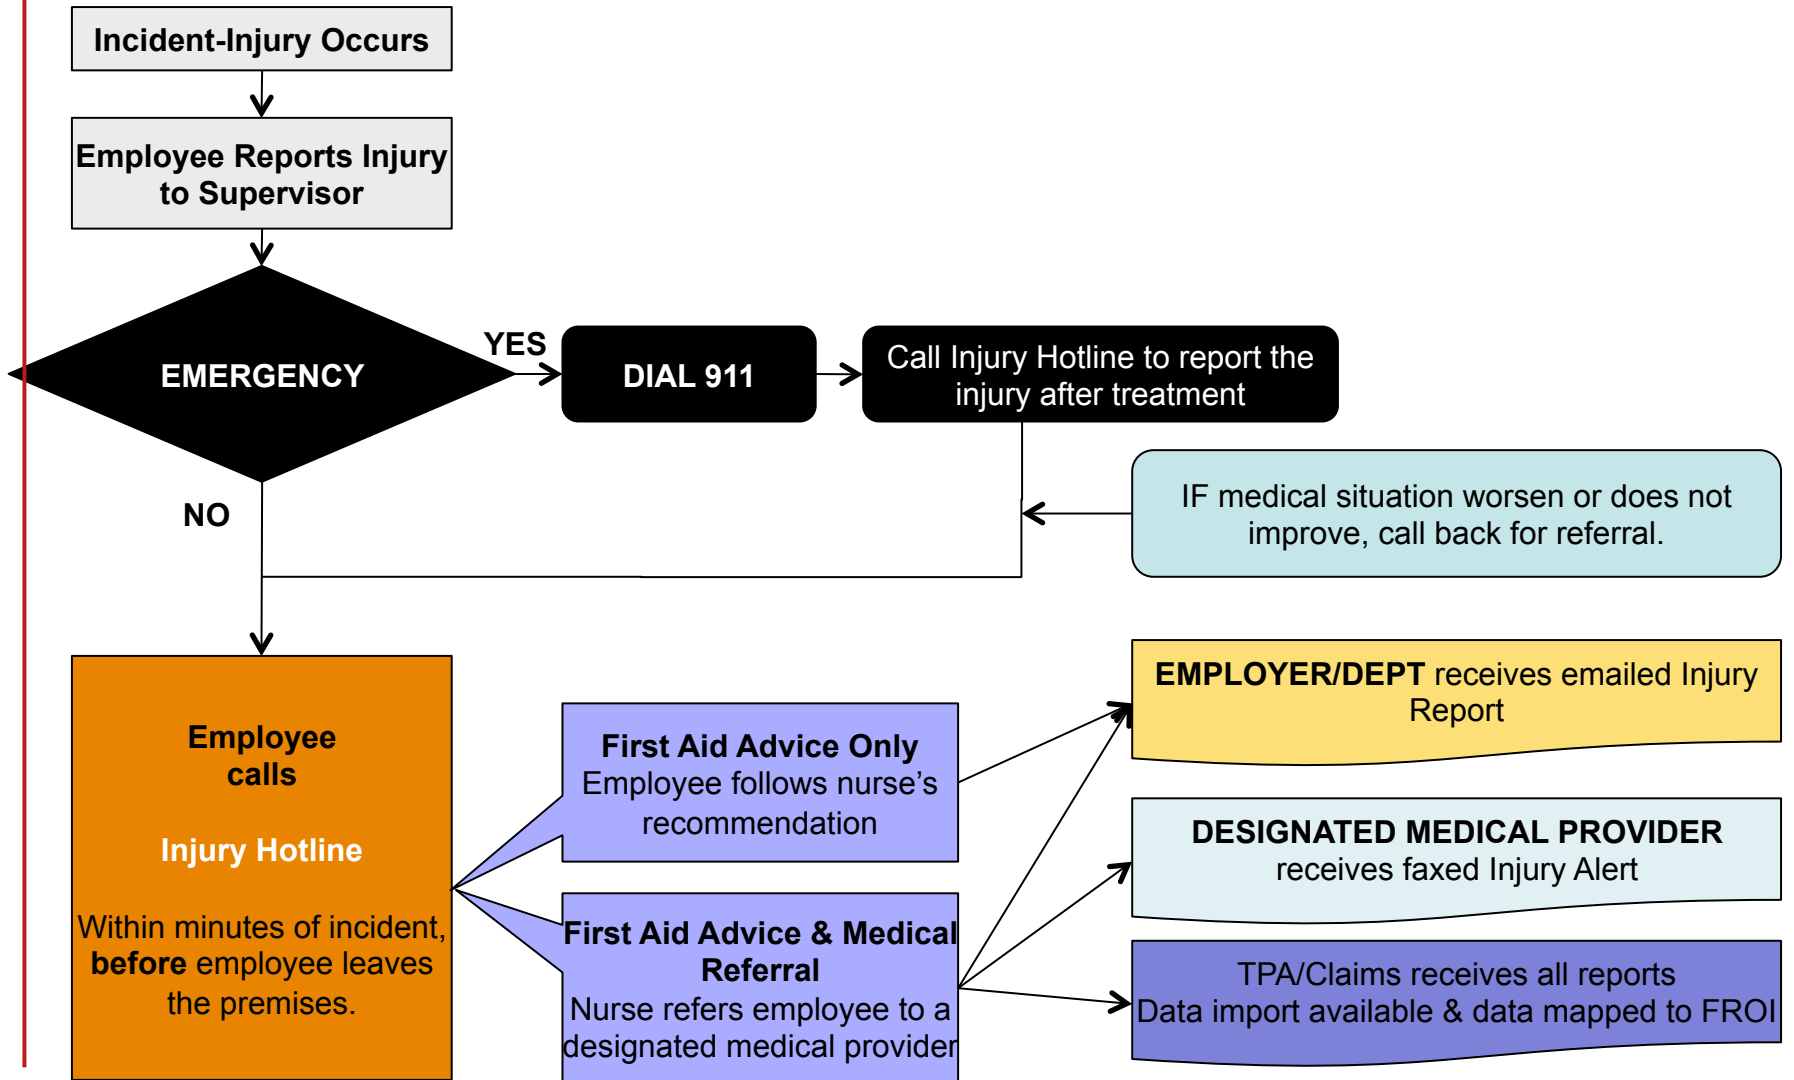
Incident-Injury Occurs

Employee Reports Injury to Supervisor

EMERGENCY

YES

DIAL 911

Call Injury Hotline to report the injury after treatment

IF medical situation worsen or does not improve, call back for referral.

NO

Employee calls

Injury Hotline

Within minutes of incident, **before** employee leaves the premises.

First Aid Advice Only
Employee follows nurse’s recommendation

First Aid Advice & Medical Referral
Nurse refers employee to a designated medical provider

**EMPLOYER/DEPT** receives emailed Injury Report

DESIGNATED MEDICAL PROVIDER
receives faxed Injury Alert

TPA/Claims receives all reports
Data import available & data mapped to FROI